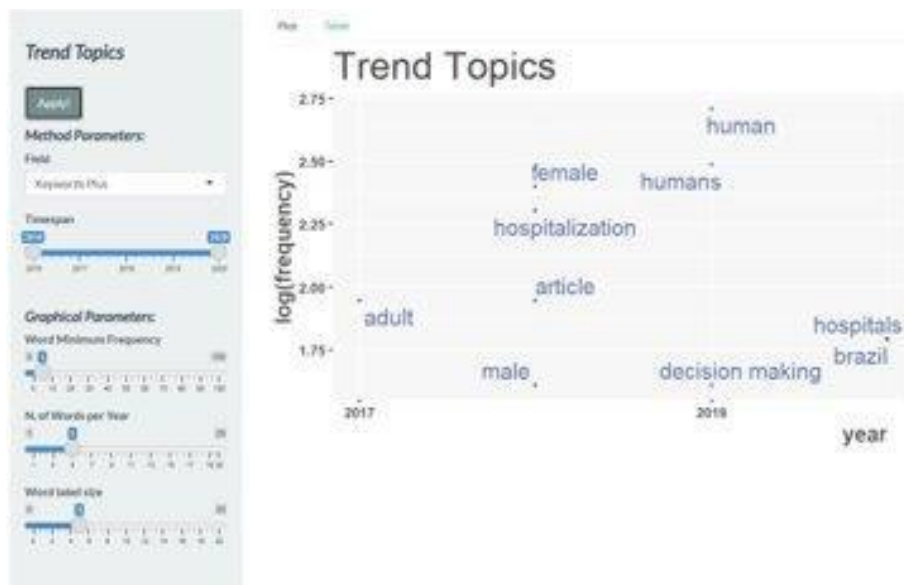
Trend Topics

Apply!

Method Parameters:

Field

Keywords Plus

Timespan

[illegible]

Graphical Parameters:

Word Minimum Frequency

N. of Words per Year

Word label size

Plot Table

Trend Topics

2.75
2.50
2.25
2.00
1.75

log(frequency)

human
female
humans
hospitalization
article
adult
hospitals
brazil
male
decision making

2017
2019

year